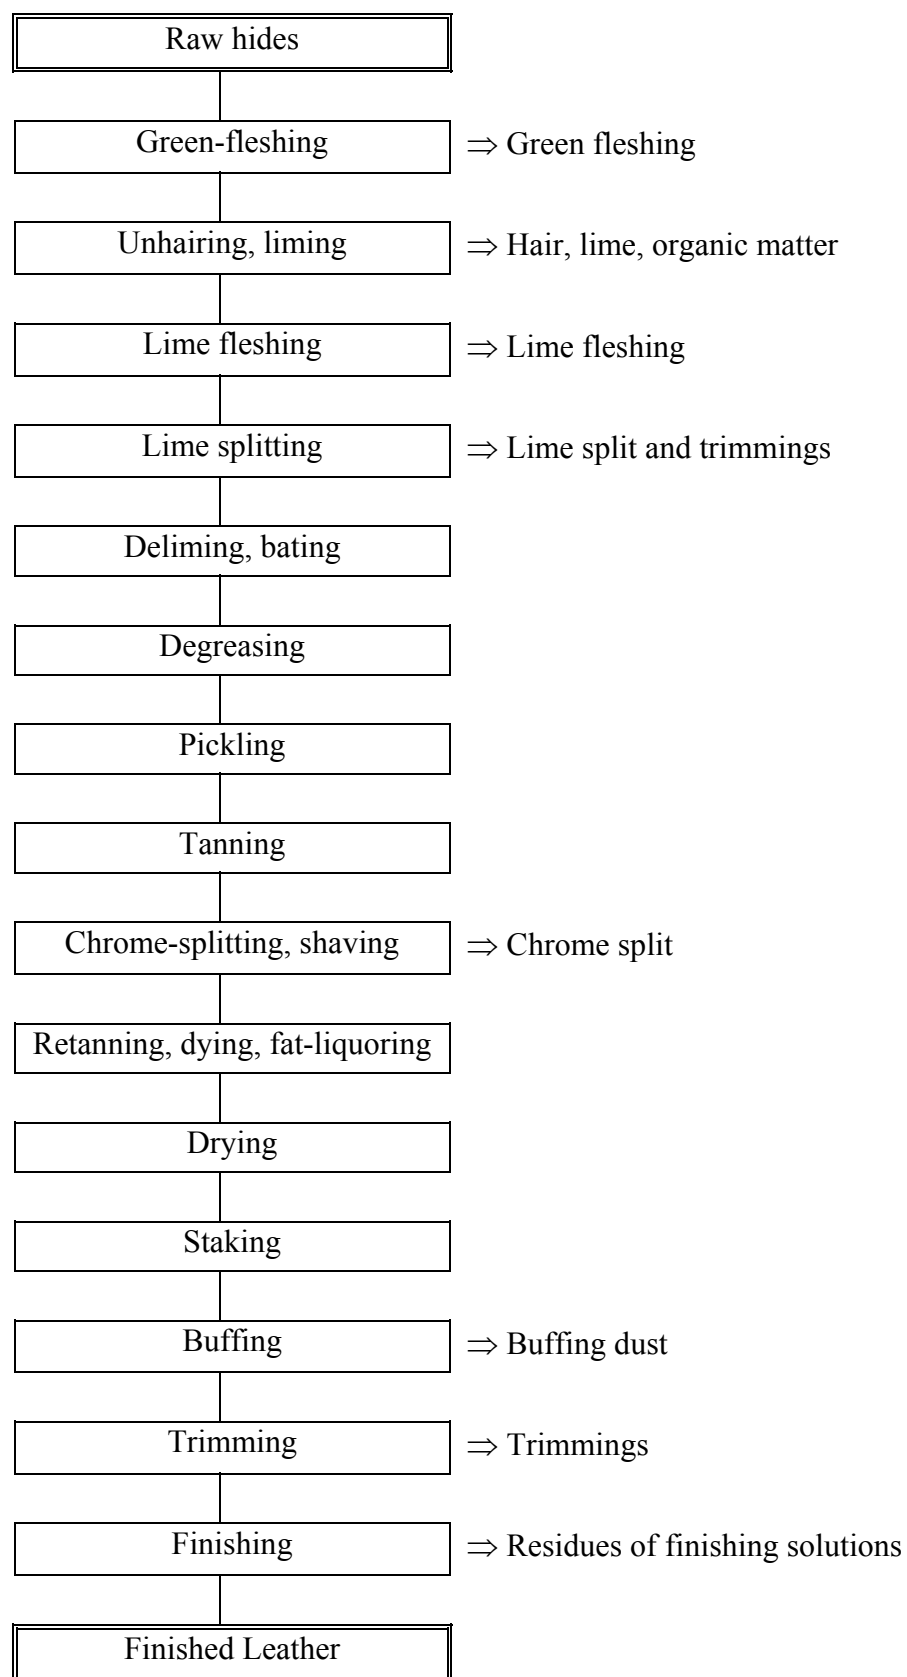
Raw hides

Green-fleshing $\Rightarrow$ Green fleshing

Unhairing, liming $\Rightarrow$ Hair, lime, organic matter

Lime fleshing $\Rightarrow$ Lime fleshing

Lime splitting $\Rightarrow$ Lime split and trimmings

Deliming, bating

Degreasing

Pickling

Tanning

Chrome-splitting, shaving $\Rightarrow$ Chrome split

Retanning, dying, fat-liquoring

Drying

Staking

Buffing $\Rightarrow$ Buffing dust

Trimming $\Rightarrow$ Trimmings

Finishing $\Rightarrow$ Residues of finishing solutions

Finished Leather